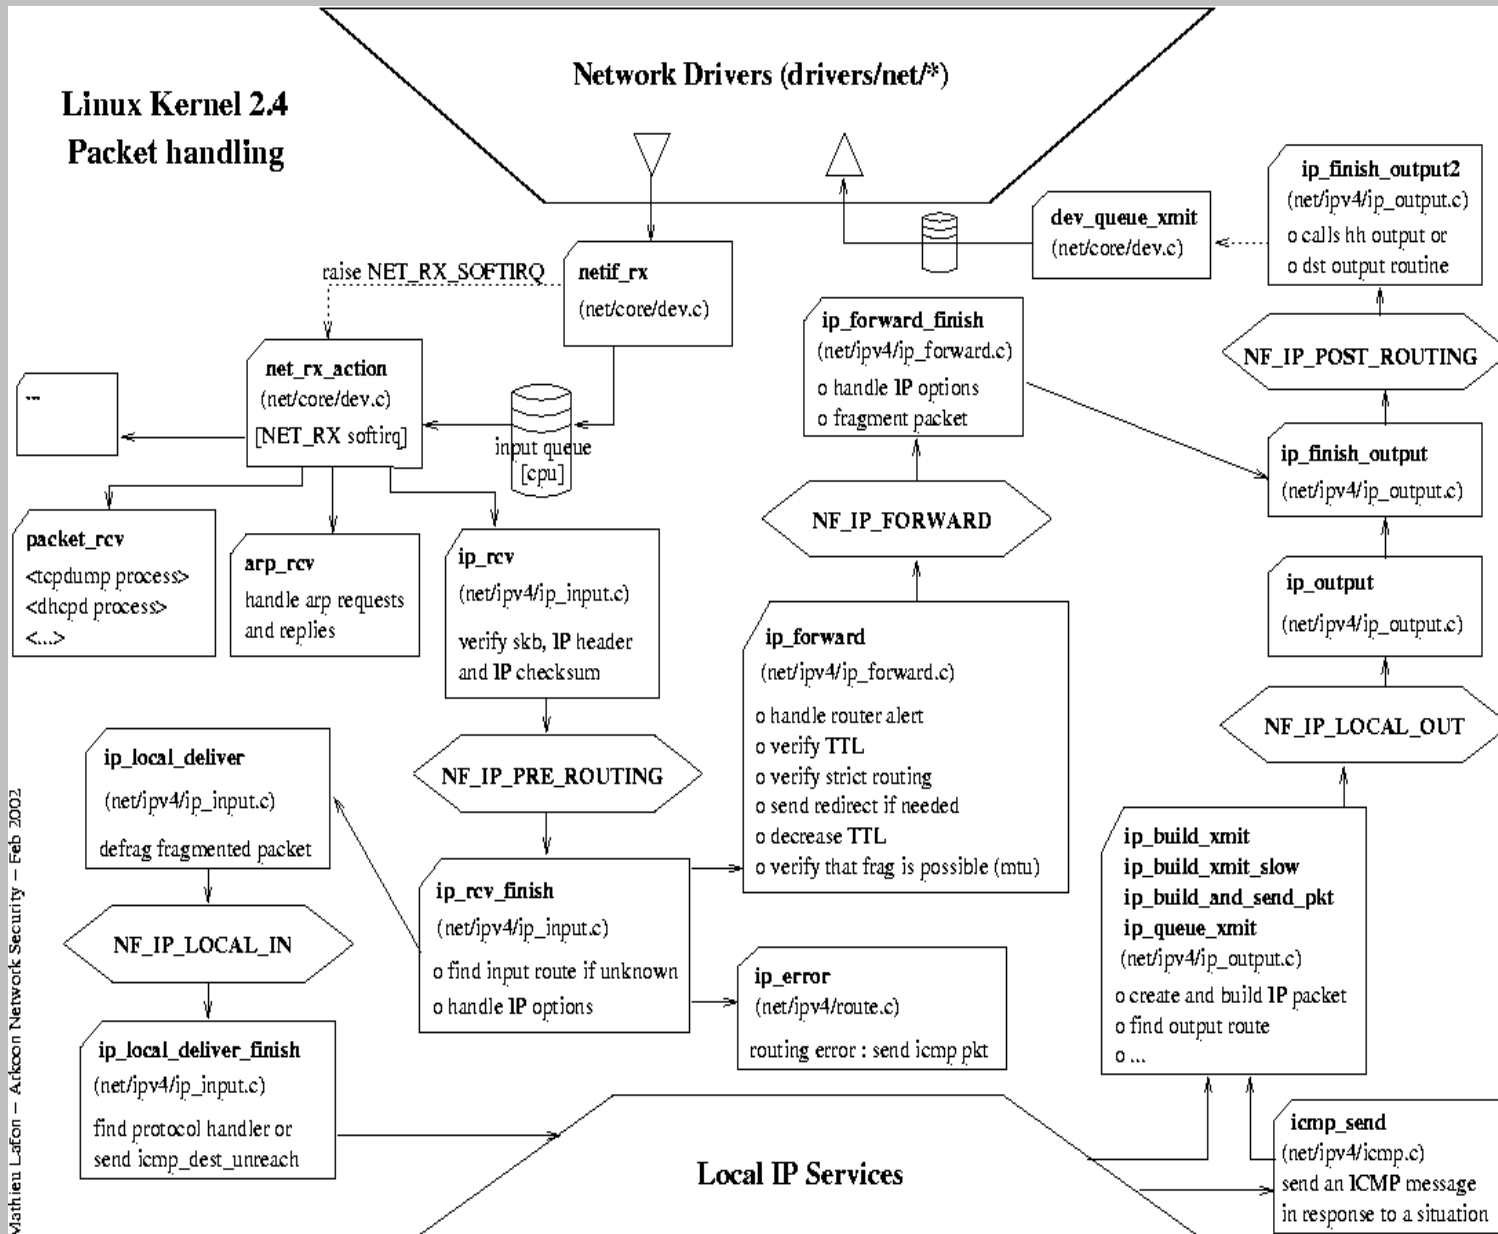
Linux Kernel 2.4
Packet handling

Network Drivers (drivers/net/*)

ip_finish_output2
(net/ipv4/ip_output.c)
o calls hh output or
o dst output routine

dev_queue_xmit
(net/core/dev.c)

raise NET_RX_SOFTIRQ

netif_rx
(net/core/dev.c)

ip_forward_finish
(net/ipv4/ip_forward.c)
o handle IP options
o fragment packet

NF_IP_POST_ROUTING

...

net_rx_action
(net/core/dev.c)
[NET_RX softirq]

input queue
[cpu]

ip_finish_output
(net/ipv4/ip_output.c)

NF_IP_FORWARD

packet_rcv
<tcpdump process>
<dhcpd process>
<...>

arp_rcv
handle arp requests
and replies

ip_rcv
(net/ipv4/ip_input.c)
verify skb, IP header
and IP checksum

ip_output
(net/ipv4/ip_output.c)

ip_forward
(net/ipv4/ip_forward.c)
o handle router alert
o verify TTL
o verify strict routing
o send redirect if needed
o decrease TTL
o verify that frag is possible (mtu)

NF_IP_LOCAL_OUT

ip_local_deliver
(net/ipv4/ip_input.c)
defrag fragmented packet

NF_IP_PRE_ROUTING

ip_build_xmit
ip_build_xmit_slow
ip_build_and_send_pkt
ip_queue_xmit
(net/ipv4/ip_output.c)
o create and build IP packet
o find output route
o ...

ip_rcv_finish
(net/ipv4/ip_input.c)
o find input route if unknown
o handle IP options

NF_IP_LOCAL_IN

ip_error
(net/ipv4/route.c)
routing error : send icmp pkt

ip_local_deliver_finish
(net/ipv4/ip_input.c)
find protocol handler or
send icmp_dest_unreach

Local IP Services

icmp_send
(net/ipv4/icmp.c)
send an ICMP message
in response to a situation

Mathieu Lafon – Arkoon Network Security – Feb 2002